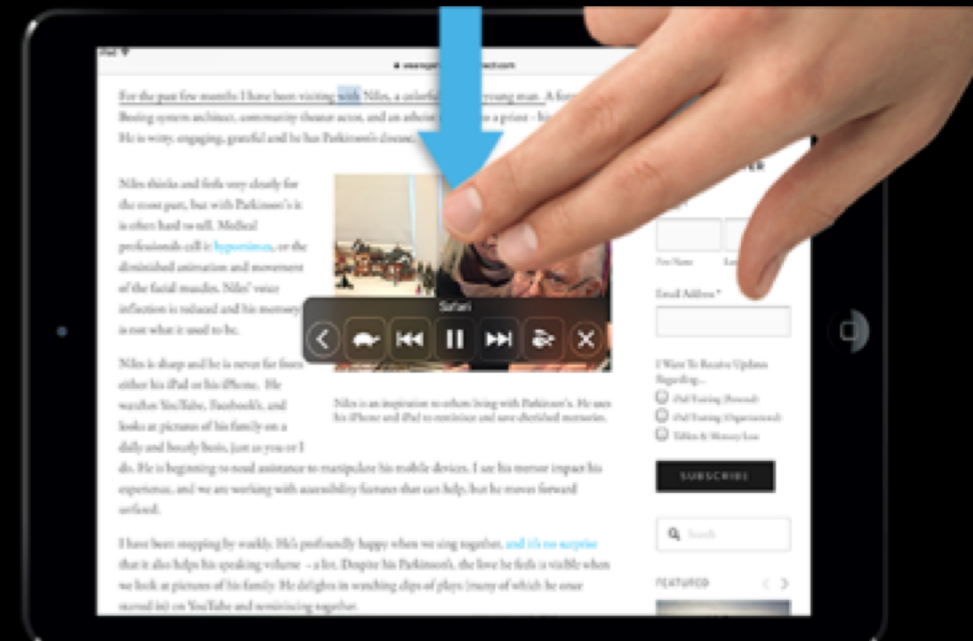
iPad

For the past few months I have been visiting with Niles, a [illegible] young man. A former Boeing systems architect, community theater actor, and an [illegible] a priest - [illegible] He is witty, engaging, grateful and he has Parkinson's disease.

Niles thinks and feels very clearly for the most part, but with Parkinson's it is often hard to tell. Medical professionals call it hypomimia, or the diminished animation and movement of the facial muscles. Niles' voice inflection is reduced and his memory is not what it used to be.

Safari

Niles is sharp and he is never far from either his iPad or his iPhone. He watches YouTube, Facebook's, and looks at pictures of his family on a daily and hourly basis, just as you or I do. He is beginning to need assistance to manipulate his mobile devices. I see his motor impact his experience, and we are working with accessibility features that can help, but he moves forward unfazed.

Niles is an inspiration to others living with Parkinson's. He uses his iPhone and iPad to reminisce and save cherished memories.

I have been stopping by weekly. He's profoundly happy when we sing together, and it's no surprise that it also helps his speaking volume - a lot. Despite his Parkinson's, the love he feels is visible when we look at pictures of his family. He delights in watching clips of plays (many of which he once starred in) on YouTube and reminiscing together.

First Name

Email Address *

I Want To Receive Updates Regarding...
iPad Training (Personal)
iPad Training (Organizations)
Tablets & Memory Loss

SUBSCRIBE

Search

FEATURED